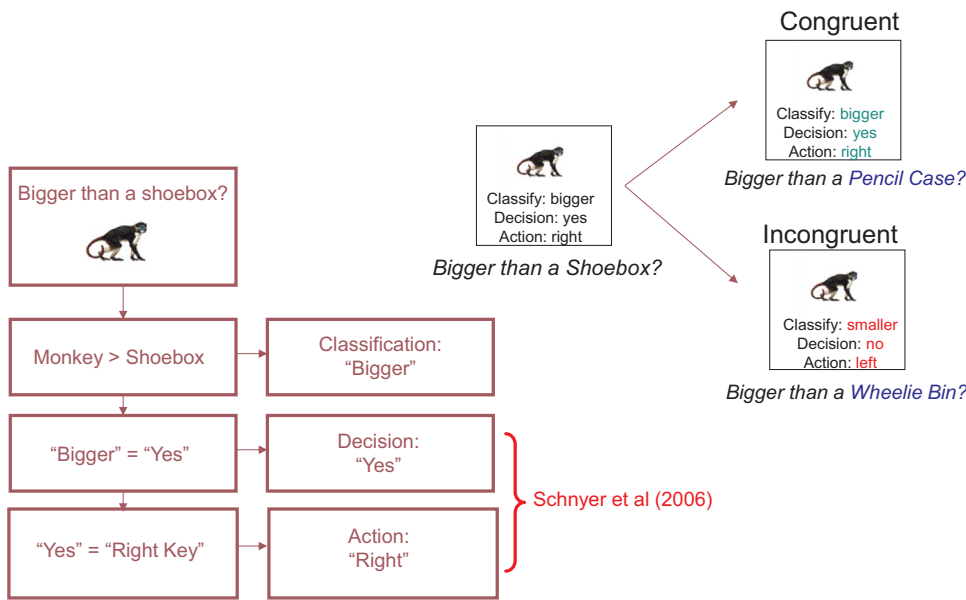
Bigger than a shoebox?

Monkey > Shoebox

Classification: "Bigger"

"Bigger" = "Yes"

Decision: "Yes"

"Yes" = "Right Key"

Action: "Right"

Schnyer et al (2006)

Classify: bigger
Decision: yes
Action: right

Bigger than a Shoebox?

Congruent

Classify: bigger
Decision: yes
Action: right

Bigger than a Pencil Case?

Incongruent

Classify: smaller
Decision: no
Action: left

Bigger than a Wheelie Bin?